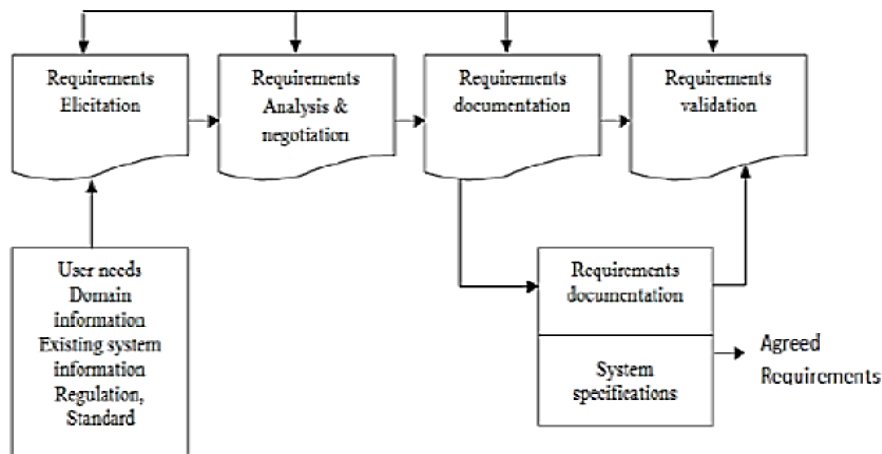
Requirements Elicitation

Requirements Analysis & negotiation

Requirements documentation

Requirements validation

User needs
Domain information
Existing system information
Regulation, Standard

Requirements documentation

System specifications

Agreed Requirements